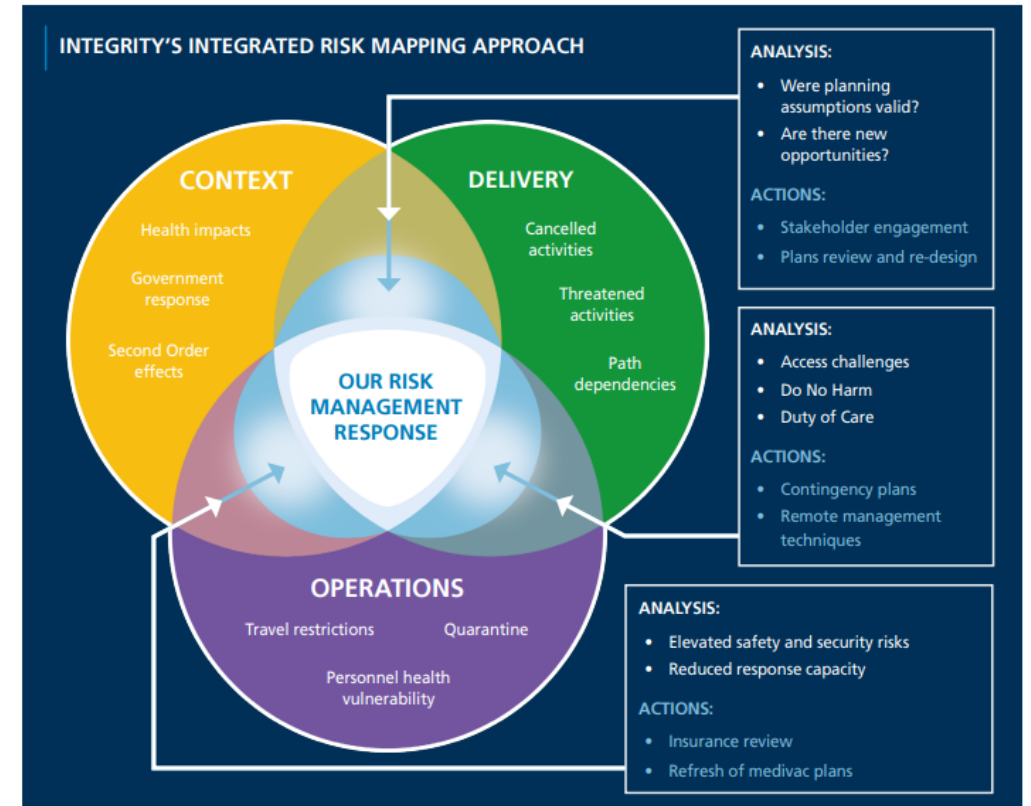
INTEGRITY'S INTEGRATED RISK MAPPING APPROACH

CONTEXT

Health impacts

Government response

Second Order effects

DELIVERY

Cancelled activities

Threatened activities

Path dependencies

OUR RISK MANAGEMENT RESPONSE

OPERATIONS

Travel restrictions

Quarantine

Personnel health vulnerability

ANALYSIS:

• Were planning assumptions valid?
• Are there new opportunities?

ACTIONS:

• Stakeholder engagement
• Plans review and re-design

ANALYSIS:

• Access challenges
• Do No Harm
• Duty of Care

ACTIONS:

• Contingency plans
• Remote management techniques

ANALYSIS:

• Elevated safety and security risks
• Reduced response capacity

ACTIONS:

• Insurance review
• Refresh of medivac plans